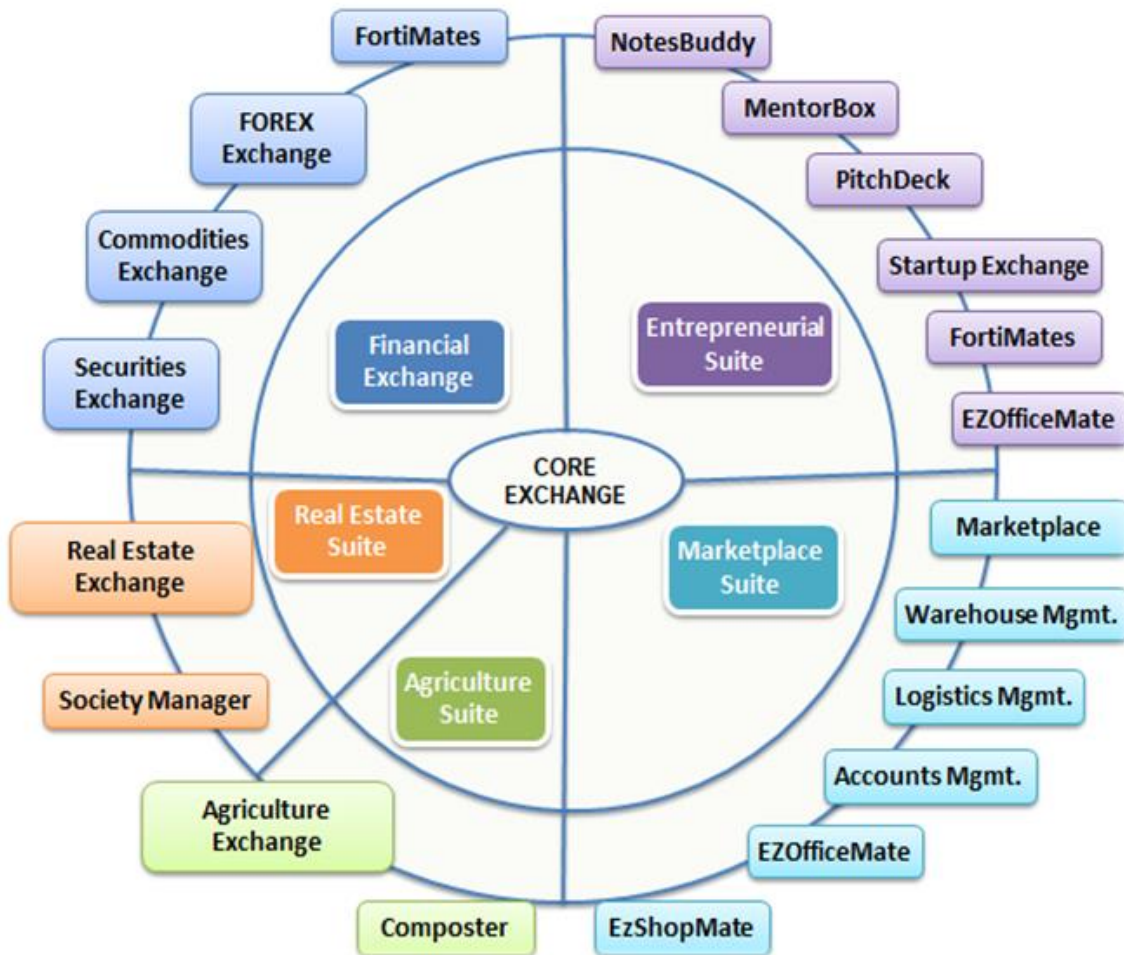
FortiMates

NotesBuddy

MentorBox

FOREX Exchange

PitchDeck

Commodities Exchange

Startup Exchange

Financial Exchange

Entrepreneurial Suite

FortiMates

Securities Exchange

EZOfficeMate

CORE EXCHANGE

Real Estate Suite

Marketplace

Real Estate Exchange

Marketplace Suite

Warehouse Mgmt.

Logistics Mgmt.

Society Manager

Agriculture Suite

Accounts Mgmt.

Agriculture Exchange

EZOfficeMate

Composter

EzShopMate